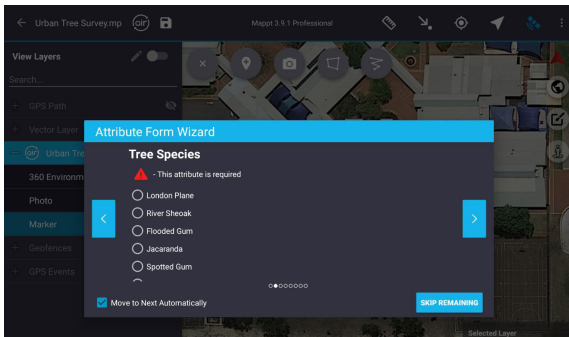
Urban Tree Survey.mp

Mappt 3.9.1 Professional

View Layers

Search...

GPS Path

Vector Layer

Urban Tre

360 Environm

Photo

Marker

Geofences

GPS Events

Attribute Form Wizard

Tree Species

- This attribute is required

London Plane

River Sheoak

Flooded Gum

Jacaranda

Spotted Gum

Move to Next Automatically

SKIP REMAINING

Selected Layer